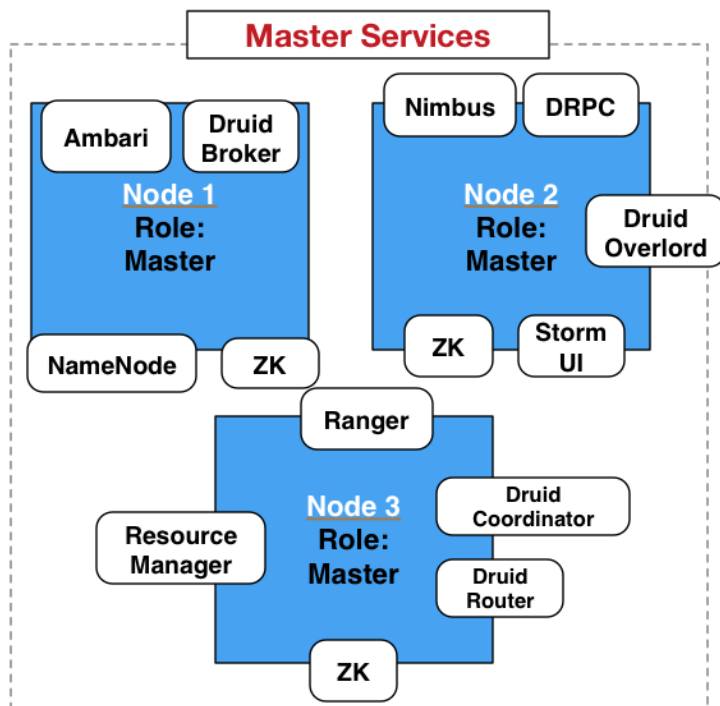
Master Services

Ambari

Druid Broker

Node 1
Role:
Master

NameNode

ZK

Nimbus

DRPC

Node 2
Role:
Master

Druid Overlord

ZK

Storm UI

Ranger

Resource Manager

Node 3
Role:
Master

Druid Coordinator

Druid Router

ZK